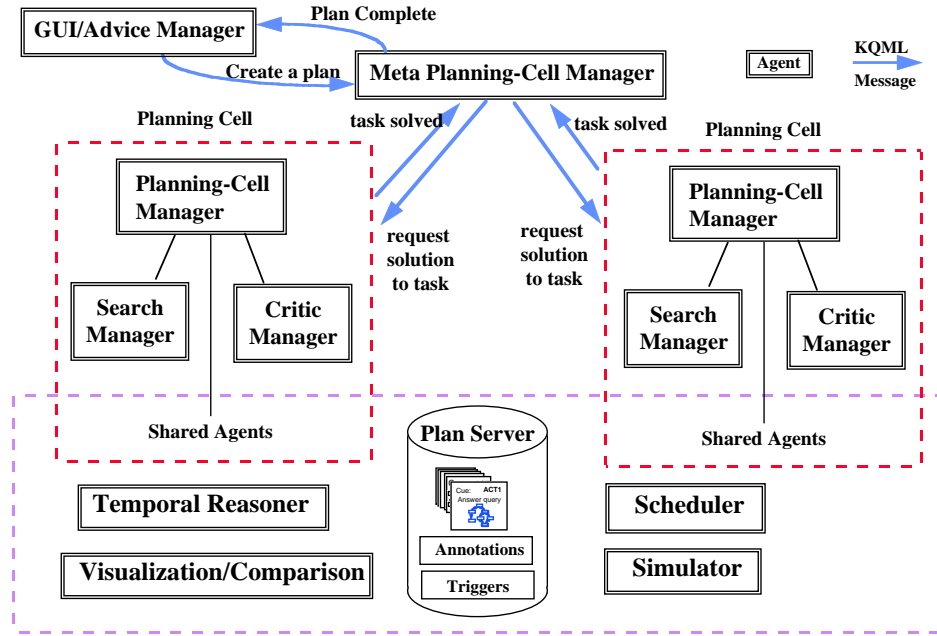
GUI/Advice Manager

Plan Complete

Create a plan

Meta Planning-Cell Manager

Agent

KQML Message

Planning Cell

task solved

task solved

Planning Cell

Planning-Cell Manager

request solution to task

request solution to task

Planning-Cell Manager

Search Manager

Critic Manager

Search Manager

Critic Manager

Shared Agents

Plan Server

Cue: ACT1 Answer query

Shared Agents

Temporal Reasoner

Scheduler

Annotations

Visualization/Comparison

Triggers

Simulator